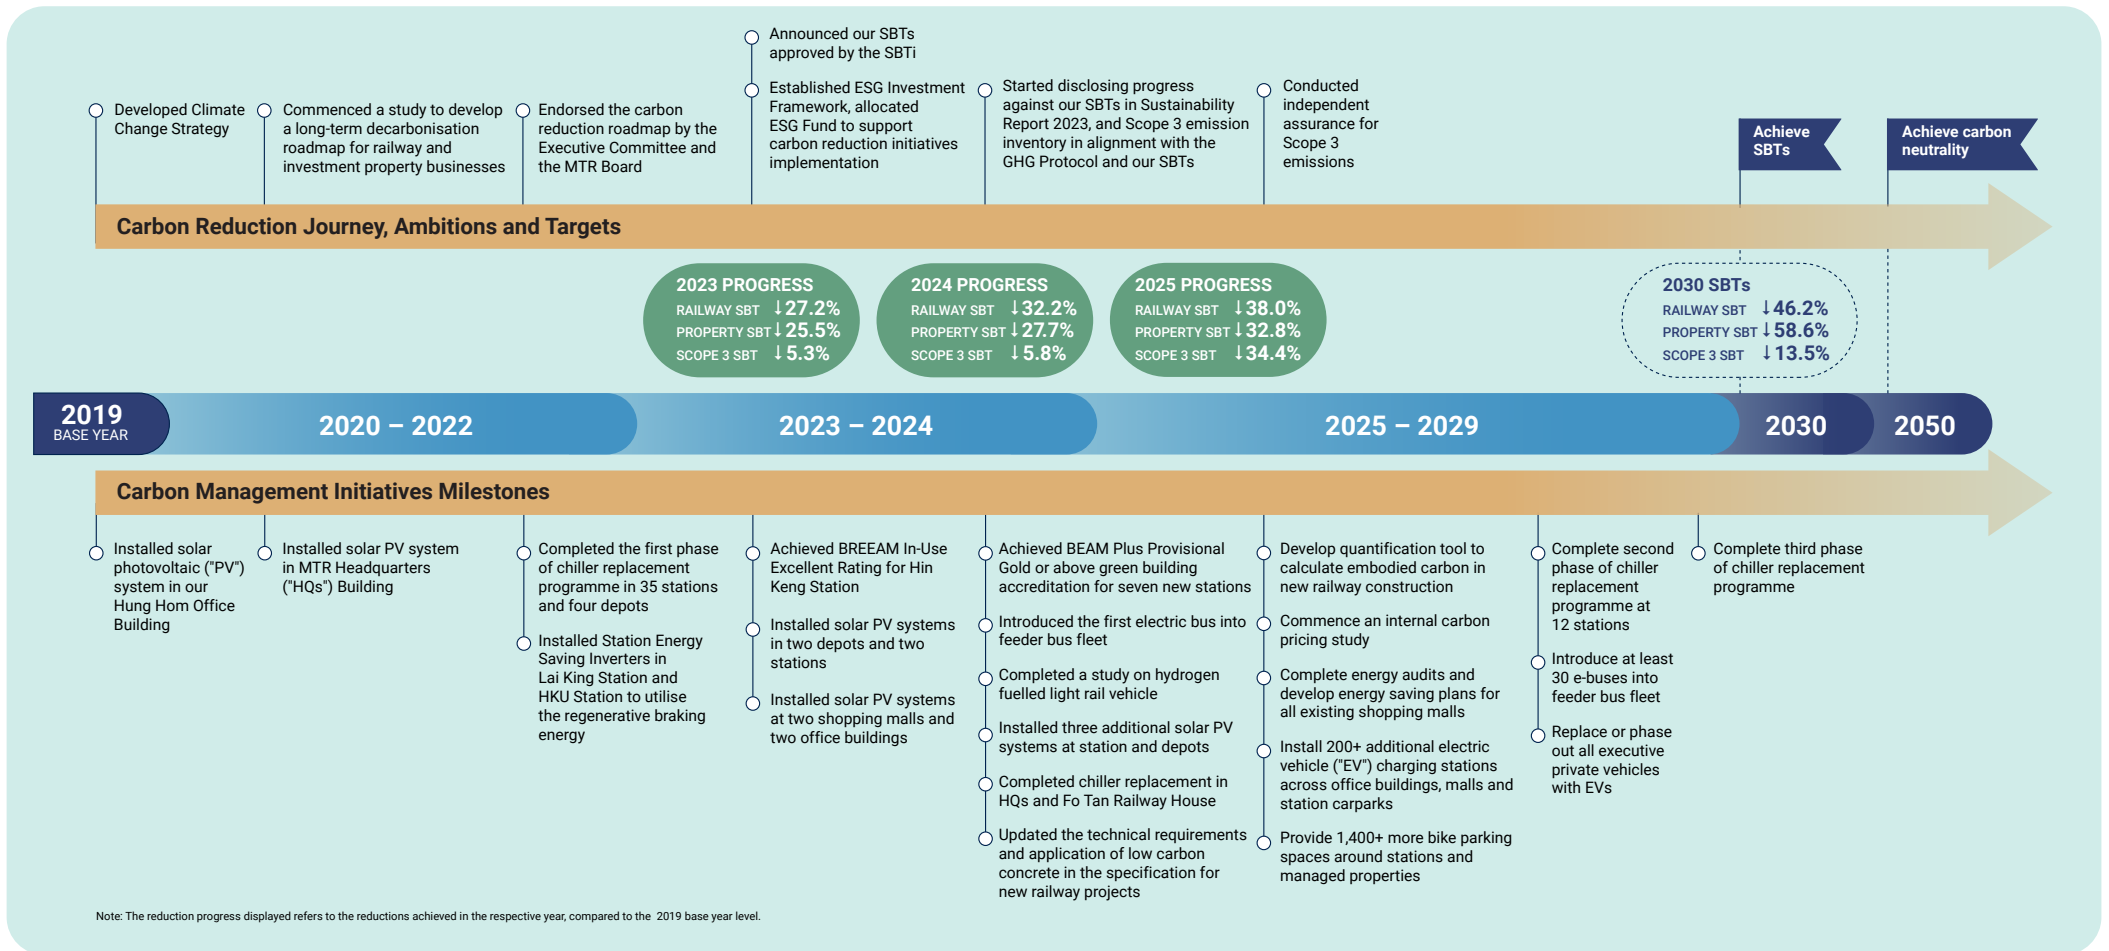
Developed Climate Change Strategy

Commenced a study to develop a long-term decarbonisation roadmap for railway and investment property businesses

Endorsed the carbon reduction roadmap by the Executive Committee and the MTR Board

Announced our SBTs approved by the SBTi

Established ESG Investment Framework, allocated ESG Fund to support carbon reduction initiatives implementation

Started disclosing progress against our SBTs in Sustainability Report 2023, and Scope 3 emission inventory in alignment with the GHG Protocol and our SBTs

Conducted independent assurance for Scope 3 emissions

Achieve SBTs

Achieve carbon neutrality

Carbon Reduction Journey, Ambitions and Targets

2023 PROGRESS
RAILWAY SBT ↓27.2%
PROPERTY SBT ↓25.5%
SCOPE 3 SBT ↓5.3%

2024 PROGRESS
RAILWAY SBT ↓32.2%
PROPERTY SBT ↓27.7%
SCOPE 3 SBT ↓5.8%

2025 PROGRESS
RAILWAY SBT ↓38.0%
PROPERTY SBT ↓32.8%
SCOPE 3 SBT ↓34.4%

2030 SBTs
RAILWAY SBT ↓46.2%
PROPERTY SBT ↓58.6%
SCOPE 3 SBT ↓13.5%

2019 BASE YEAR

2020 – 2022

2023 – 2024

2025 – 2029

2030

2050

Carbon Management Initiatives Milestones

Installed solar photovoltaic ("PV") system in our Hung Hom Office Building

Installed solar PV system in MTR Headquarters ("HQs") Building

Completed the first phase of chiller replacement programme in 35 stations and four depots

Installed Station Energy Saving Inverters in Lai King Station and HKU Station to utilise the regenerative braking energy

Achieved BREEAM In-Use Excellent Rating for Hin Keng Station

Installed solar PV systems in two depots and two stations

Installed solar PV systems at two shopping malls and two office buildings

Achieved BEAM Plus Provisional Gold or above green building accreditation for seven new stations

Introduced the first electric bus into feeder bus fleet

Completed a study on hydrogen fuelled light rail vehicle

Installed three additional solar PV systems at station and depots

Completed chiller replacement in HQs and Fo Tan Railway House

Updated the technical requirements and application of low carbon concrete in the specification for new railway projects

Develop quantification tool to calculate embodied carbon in new railway construction

Commence an internal carbon pricing study

Complete energy audits and develop energy saving plans for all existing shopping malls

Install 200+ additional electric vehicle ("EV") charging stations across office buildings, malls and station carparks

Provide 1,400+ more bike parking spaces around stations and managed properties

Complete second phase of chiller replacement programme at 12 stations

Introduce at least 30 e-buses into feeder bus fleet

Replace or phase out all executive private vehicles with EVs

Complete third phase of chiller replacement programme

Note: The reduction progress displayed refers to the reductions achieved in the respective year, compared to the 2019 base year level.